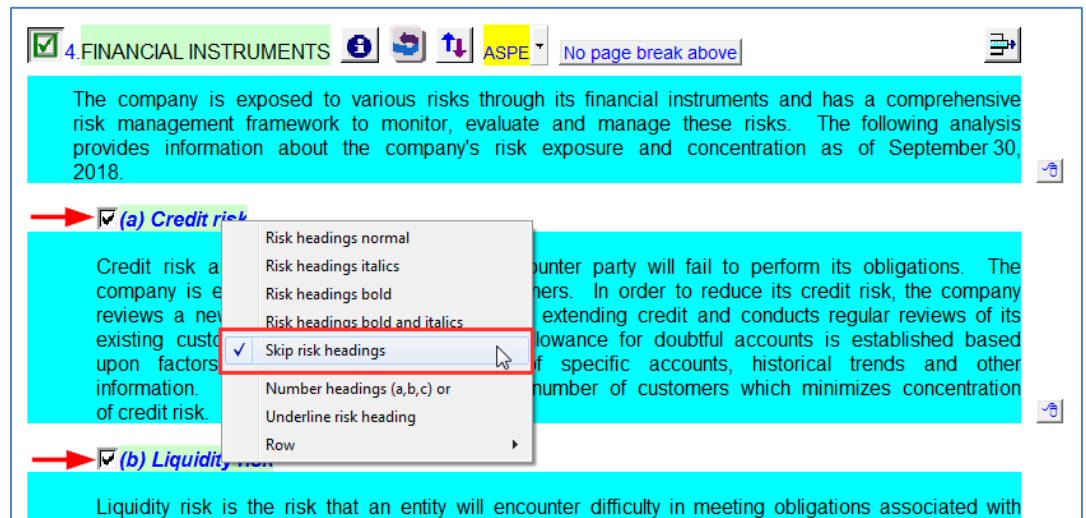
4.FINANCIAL INSTRUMENTS ASPE No page break above

The company is exposed to various risks through its financial instruments and has a comprehensive risk management framework to monitor, evaluate and manage these risks. The following analysis provides information about the company's risk exposure and concentration as of September 30, 2018.

(a) Credit risk

Credit risk a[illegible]unter party will fail to perform its obligations. The company is e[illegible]ners. In order to reduce its credit risk, the company reviews a nev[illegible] extending credit and conducts regular reviews of its existing custo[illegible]llowance for doubtful accounts is established based upon factors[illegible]f specific accounts, historical trends and other information. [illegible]number of customers which minimizes concentration of credit risk.

Risk headings normal
Risk headings italics
Risk headings bold
Risk headings bold and italics
✓ Skip risk headings
Number headings (a,b,c) or
Underline risk heading
Row

(b) Liquidity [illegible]

Liquidity risk is the risk that an entity will encounter difficulty in meeting obligations associated with